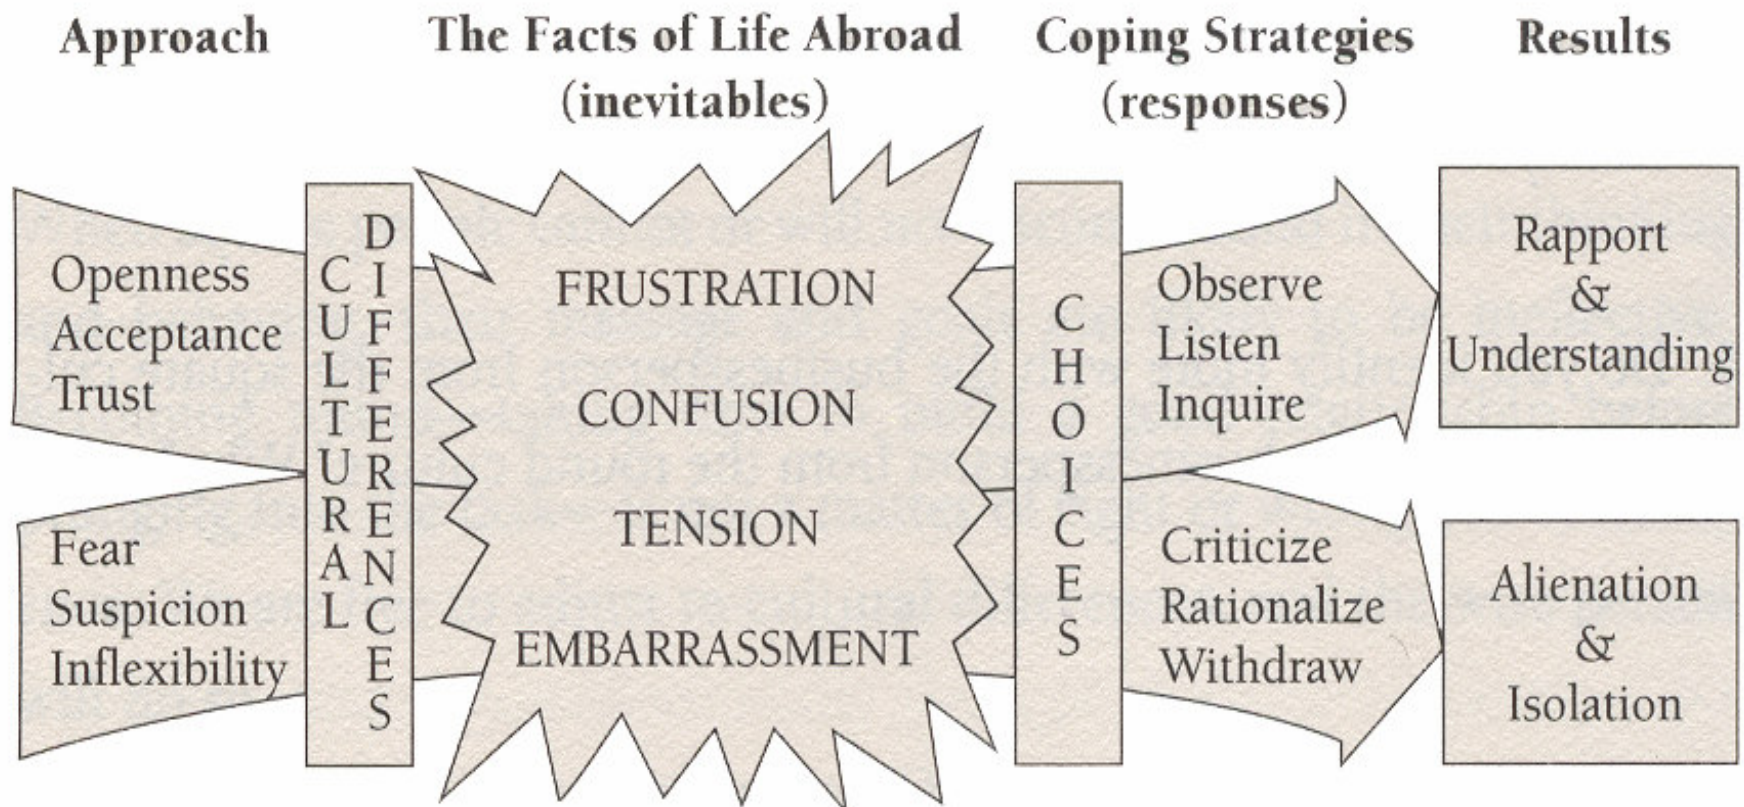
Approach

The Facts of Life Abroad
(inevitables)

Coping Strategies
(responses)

Results

Openness
Acceptance
Trust

Fear
Suspicion
Inflexibility

CULTURAL DIFFERENCES

FRUSTRATION

CONFUSION

TENSION

EMBARRASSMENT

CHOICES

Observe
Listen
Inquire

Criticize
Rationalize
Withdraw

Rapport
&
Understanding

Alienation
&
Isolation